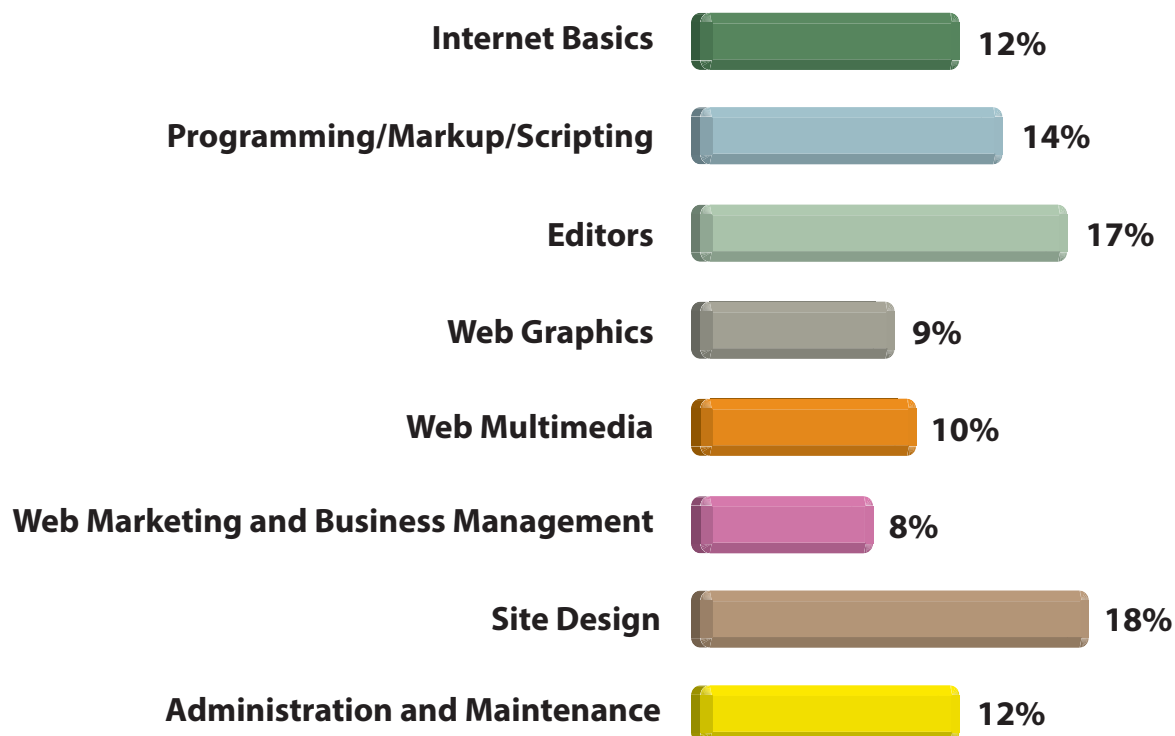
| | |
|---|---|
| Internet Basics | 12% |
| Programming/Markup/Scripting | 14% |
| Editors | 17% |
| Web Graphics | 9% |
| Web Multimedia | 10% |
| Web Marketing and Business Management | 8% |
| Site Design | 18% |
| Administration and Maintenance | 12% |